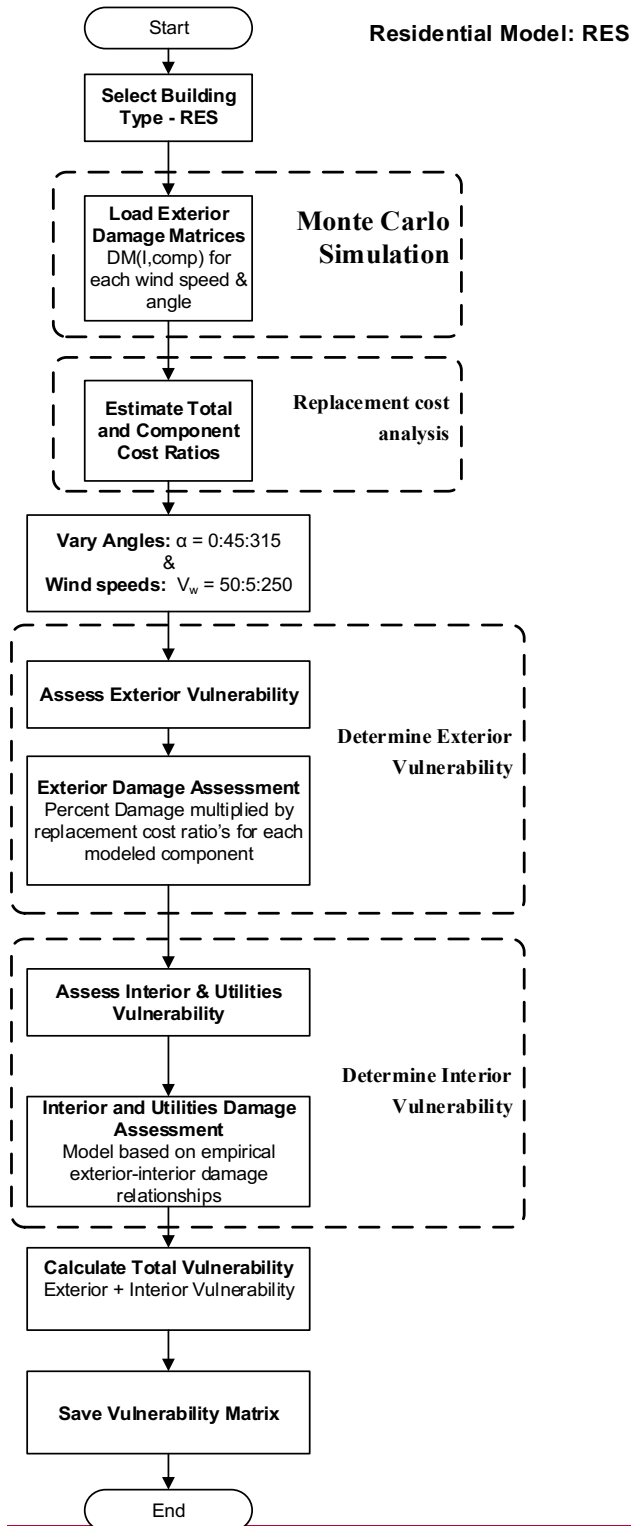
Start

Residential Model: RES

Select Building Type - RES

Load Exterior Damage Matrices DM(I,comp) for each wind speed & angle

Monte Carlo Simulation

Estimate Total and Component Cost Ratios

Replacement cost analysis

Vary Angles: α = 0:45:315 & Wind speeds: $V_w$ = 50:5:250

Assess Exterior Vulnerability

Exterior Damage Assessment Percent Damage multiplied by replacement cost ratio's for each modeled component

Determine Exterior Vulnerability

Assess Interior & Utilities Vulnerability

Interior and Utilities Damage Assessment Model based on empirical exterior-interior damage relationships

Determine Interior Vulnerability

Calculate Total Vulnerability Exterior + Interior Vulnerability

Save Vulnerability Matrix

End